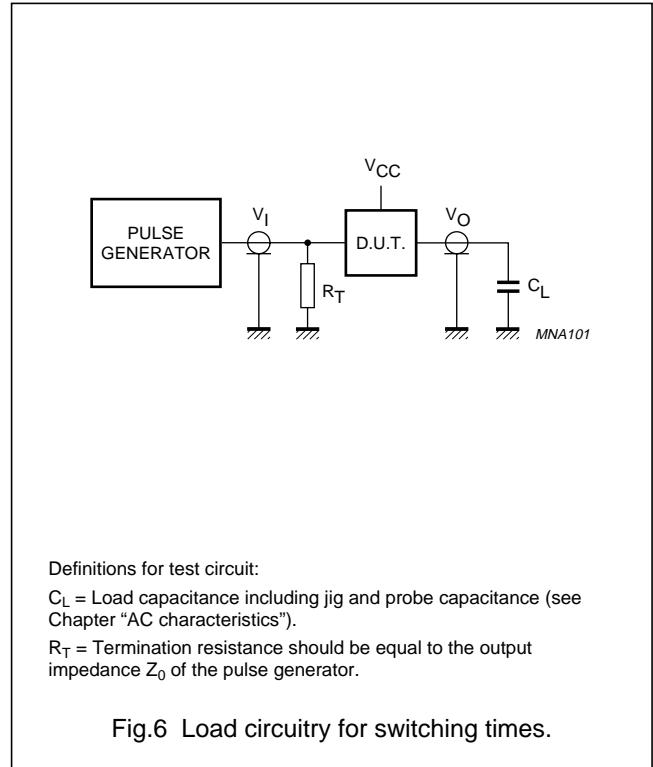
$V_{CC}$

PULSE GENERATOR

$V_I$

D.U.T.

$V_O$

$R_T$

$C_L$

MNA101

Definitions for test circuit:

$C_L$ = Load capacitance including jig and probe capacitance (see Chapter "AC characteristics").

$R_T$ = Termination resistance should be equal to the output impedance $Z_0$ of the pulse generator.

Fig.6 Load circuitry for switching times.